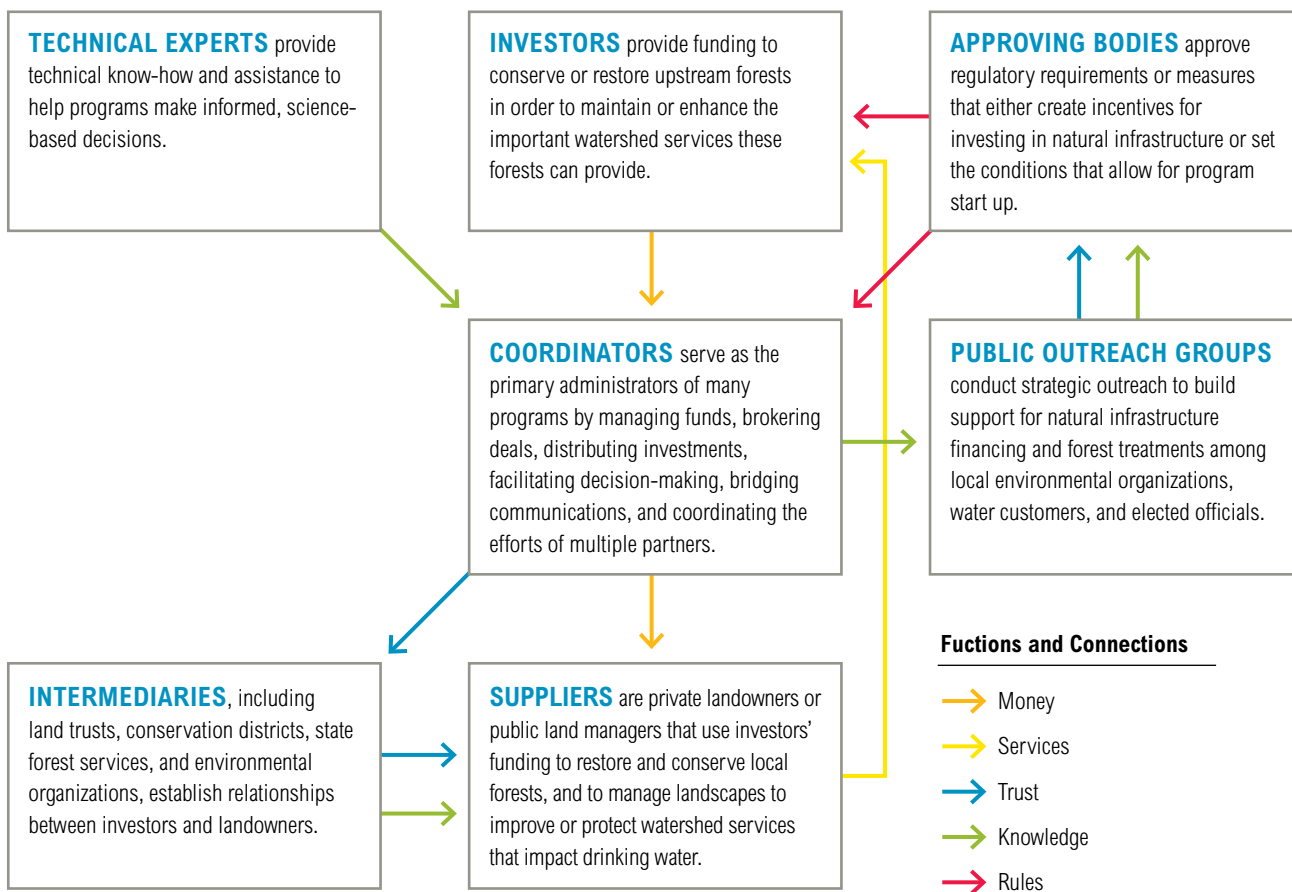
**TECHNICAL EXPERTS** provide technical know-how and assistance to help programs make informed, science-based decisions.

**INVESTORS** provide funding to conserve or restore upstream forests in order to maintain or enhance the important watershed services these forests can provide.

**APPROVING BODIES** approve regulatory requirements or measures that either create incentives for investing in natural infrastructure or set the conditions that allow for program start up.

**COORDINATORS** serve as the primary administrators of many programs by managing funds, brokering deals, distributing investments, facilitating decision-making, bridging communications, and coordinating the efforts of multiple partners.

**PUBLIC OUTREACH GROUPS** conduct strategic outreach to build support for natural infrastructure financing and forest treatments among local environmental organizations, water customers, and elected officials.

**INTERMEDIARIES**, including land trusts, conservation districts, state forest services, and environmental organizations, establish relationships between investors and landowners.

**SUPPLIERS** are private landowners or public land managers that use investors' funding to restore and conserve local forests, and to manage landscapes to improve or protect watershed services that impact drinking water.

**Fuctions and Connections**

Money

Services

Trust

Knowledge

Rules